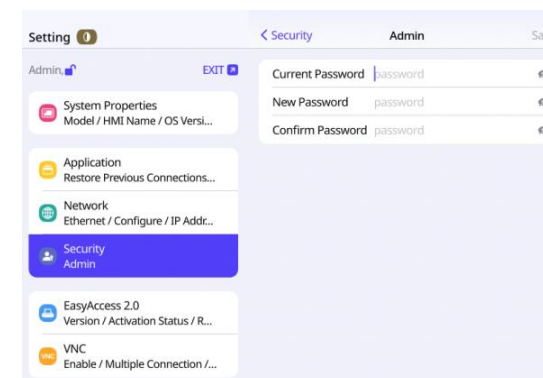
Setting

Admin

EXIT

System Properties
Model / HMI Name / OS Versi...

Application
Restore Previous Connections...

Network
Ethernet / Configure / IP Addr...

Security
Admin

EasyAccess 2.0
Version / Activation Status / R...

VNC
Enable / Multiple Connection /...

< Security

Admin

Sa

Current Password password

New Password password

Confirm Password password